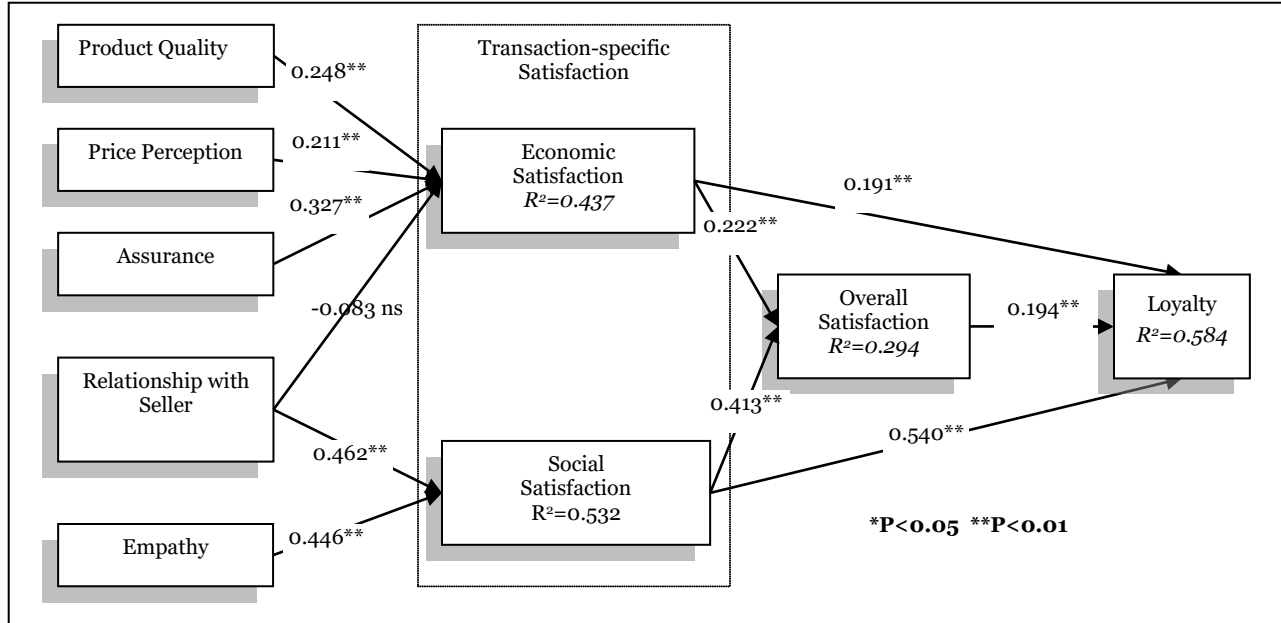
Product Quality

0.248**

Price Perception

0.211**

0.327**

Assurance

-0.083 ns

Relationship with Seller

0.462**

Empathy

0.446**

Transaction-specific Satisfaction

Economic Satisfaction $R^2=0.437$

Social Satisfaction $R^2=0.532$

0.191**

0.222**

Overall Satisfaction $R^2=0.294$

0.413**

0.194**

Loyalty $R^2=0.584$

0.540**

*P<0.05 **P<0.01